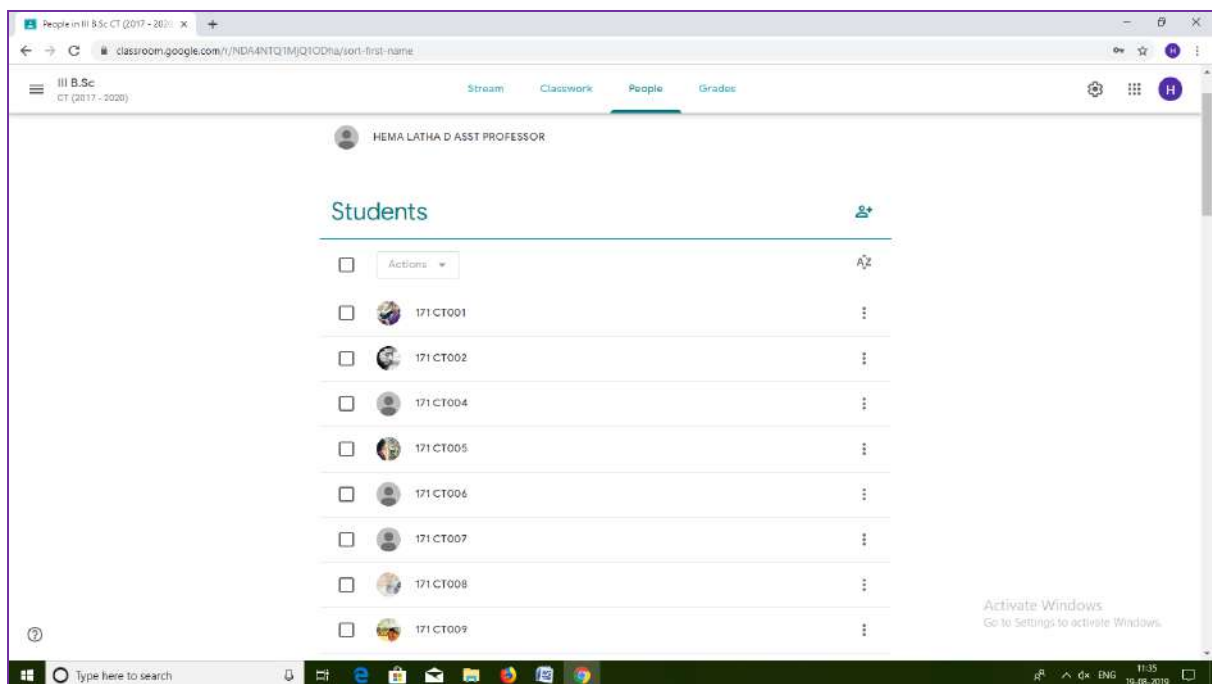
People in III B.Sc CT (2017 - 202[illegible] ×

classroom.google.com/r/NDA4NTQ1MjQ1ODha/sort-first-name

III B.Sc
CT (2017 - 2020)

Stream Classwork People Grades

H

HEMA LATHA D ASST PROFESSOR

Students

Actions

AZ

171 CT001

171 CT002

171 CT004

171 CT005

171 CT006

171 CT007

171 CT008

171 CT009

Activate Windows
Go to Settings to activate Windows.

Type here to search

ENG 11:35 19-08-2019